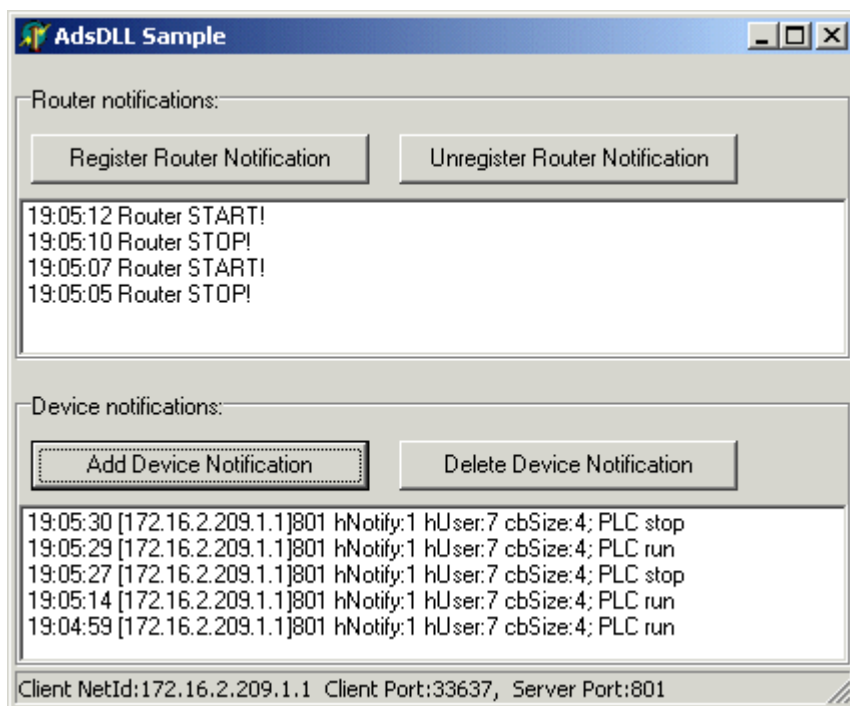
AdsDLL Sample

Router notifications:

Register Router Notification

Unregister Router Notification

19:05:12 Router START!
19:05:10 Router STOP!
19:05:07 Router START!
19:05:05 Router STOP!

Device notifications:

Add Device Notification

Delete Device Notification

19:05:30 [172.16.2.209.1.1]801 hNotify:1 hUser:7 cbSize:4; PLC stop
19:05:29 [172.16.2.209.1.1]801 hNotify:1 hUser:7 cbSize:4; PLC run
19:05:27 [172.16.2.209.1.1]801 hNotify:1 hUser:7 cbSize:4; PLC stop
19:05:14 [172.16.2.209.1.1]801 hNotify:1 hUser:7 cbSize:4; PLC run
19:04:59 [172.16.2.209.1.1]801 hNotify:1 hUser:7 cbSize:4; PLC run

Client NetId:172.16.2.209.1.1 Client Port:33637, Server Port:801